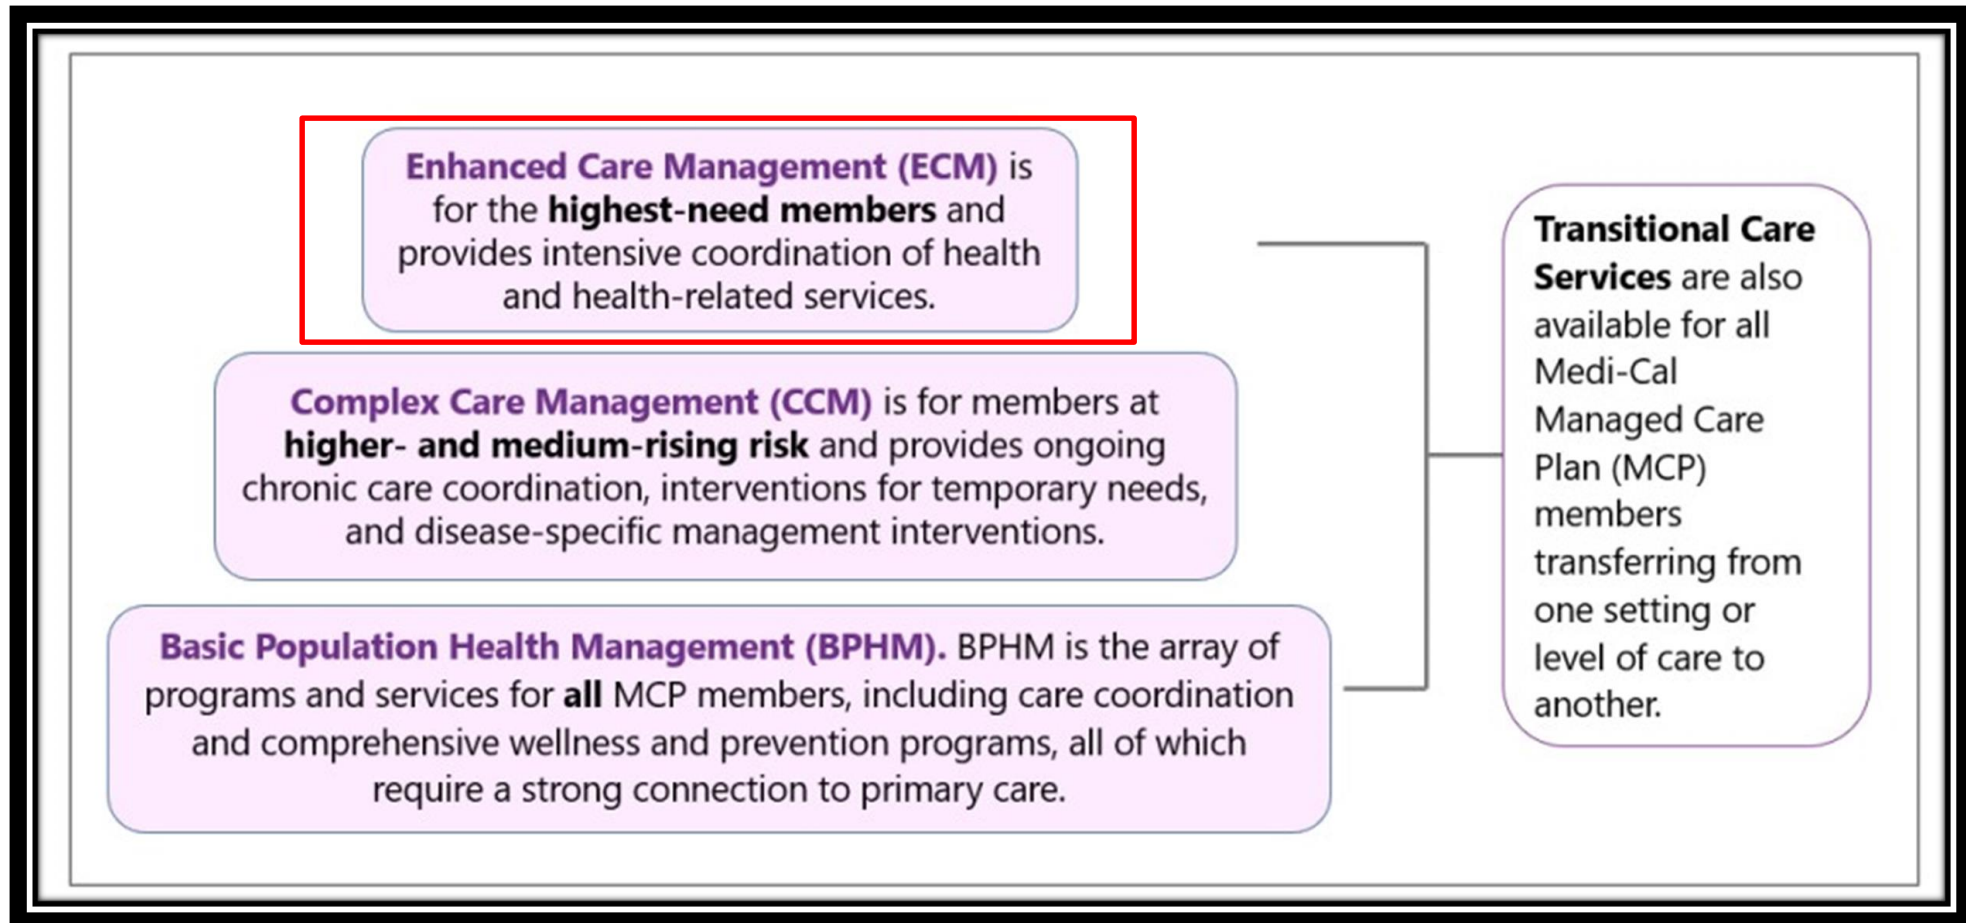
Enhanced Care Management (ECM) is for the highest-need members and provides intensive coordination of health and health-related services.

Complex Care Management (CCM) is for members at higher- and medium-rising risk and provides ongoing chronic care coordination, interventions for temporary needs, and disease-specific management interventions.

Basic Population Health Management (BPHM). BPHM is the array of programs and services for all MCP members, including care coordination and comprehensive wellness and prevention programs, all of which require a strong connection to primary care.

Transitional Care Services are also available for all Medi-Cal Managed Care Plan (MCP) members transferring from one setting or level of care to another.